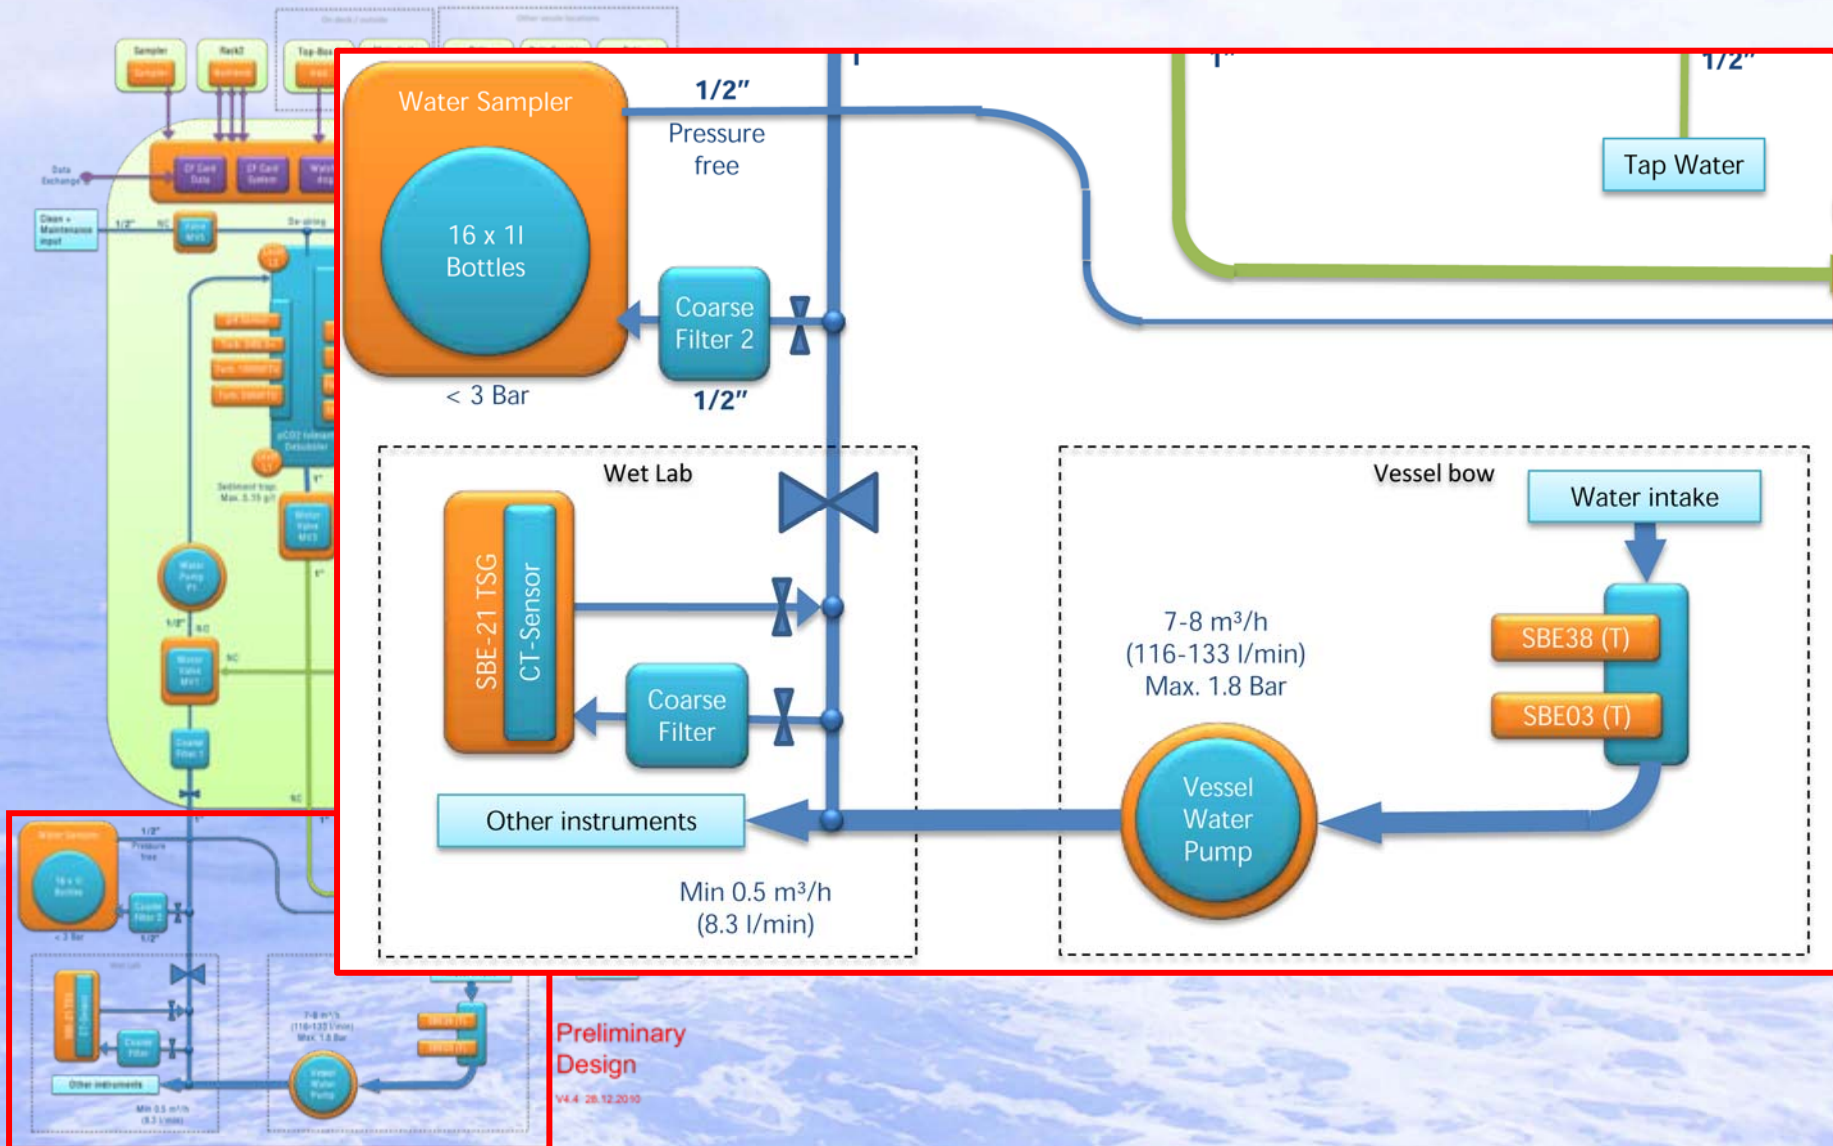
Sampler

Rack2

Top-Box

Data Exchange

CF Card Data

CF Card System

Clean + Maintenance input

1/2"

NC

De-airing

Valve MV5

pCO2 Subsystem

Sediment trap Max. 0.15 g/l

1"

Motor Valve MV3

Water Pump P1

1/2"

NC

Motor Valve MV1

Coarse Filter 1

Water Sampler

16 x 1l Bottles

1/2"

Pressure free

1"

1"

1/2"

Tap Water

Coarse Filter 2

< 3 Bar

1/2"

Wet Lab

SBE-21 TSG

CT-Sensor

Coarse Filter

Other instruments

Min 0.5 m³/h (8.3 l/min)

Vessel bow

Water intake

7-8 m³/h (116-133 l/min) Max. 1.8 Bar

SBE38 (T)

SBE03 (T)

Vessel Water Pump

Preliminary Design

V4.4 28.12.2010